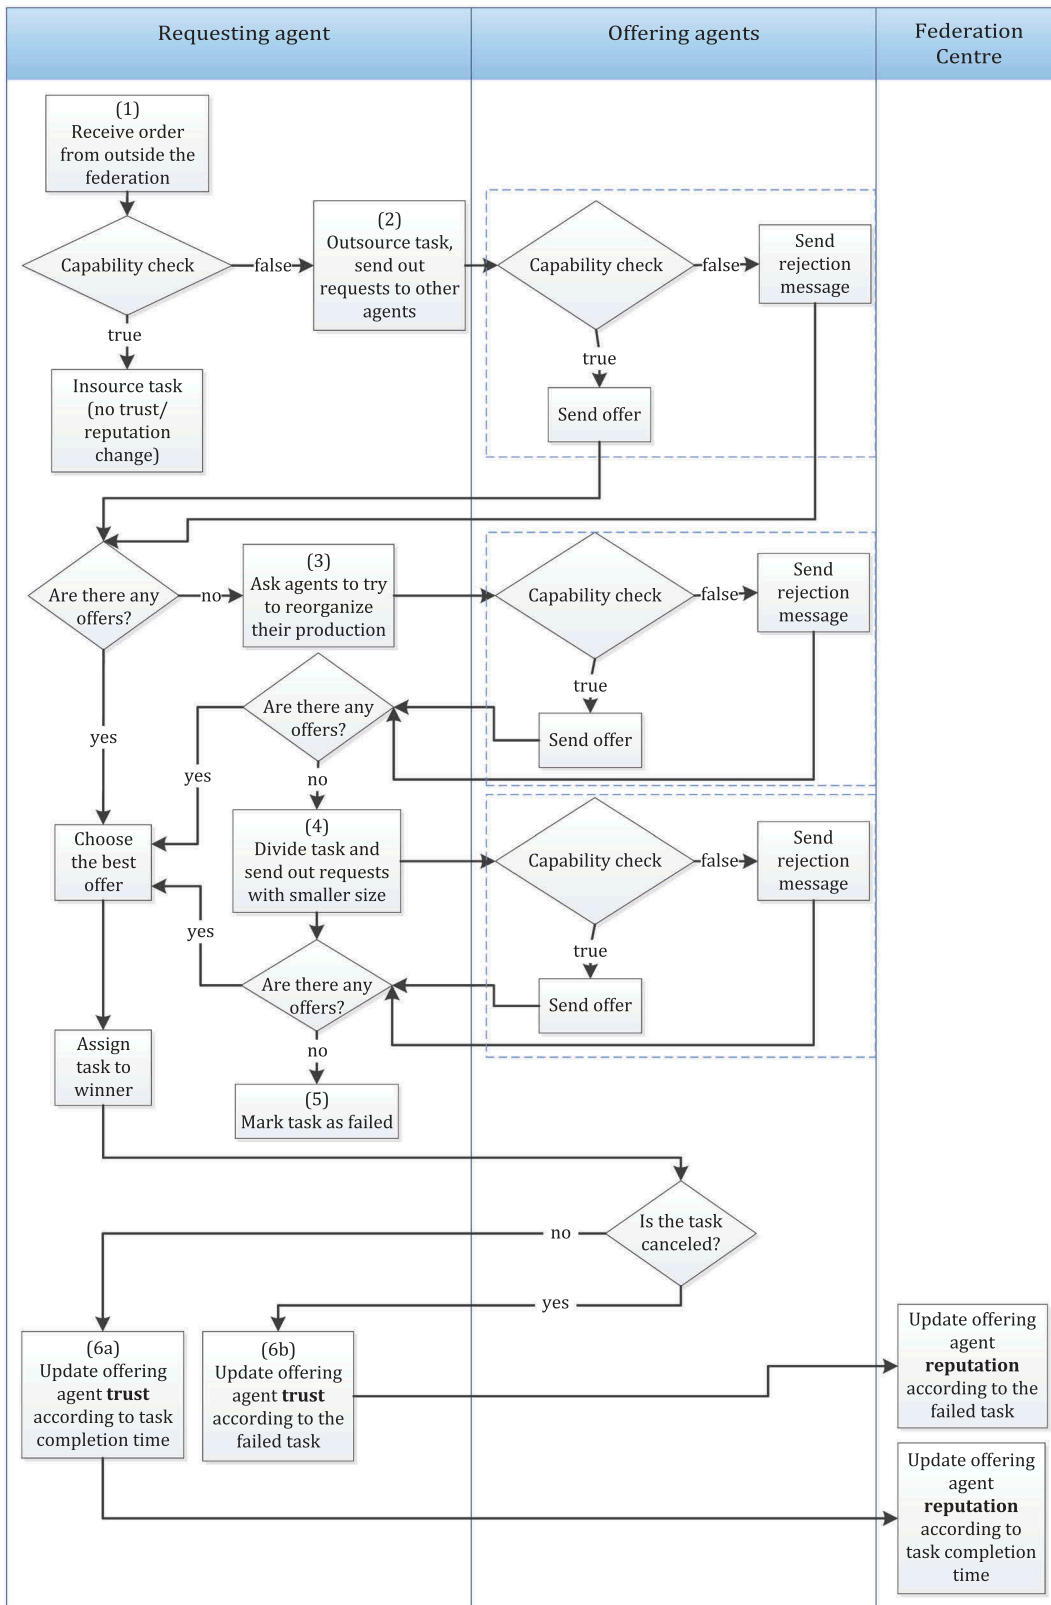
Requesting agent

Offering agents

Federation Centre

(1) Receive order from outside the federation

Capability check

false

true

(2) Outsource task, send out requests to other agents

Capability check

false

Send rejection message

true

Send offer

Insource task (no trust/ reputation change)

Are there any offers?

no

(3) Ask agents to try to reorganize their production

Capability check

false

Send rejection message

true

Send offer

yes

Are there any offers?

yes

no

(4) Divide task and send out requests with smaller size

Capability check

false

Send rejection message

true

Send offer

Choose the best offer

yes

Are there any offers?

no

(5) Mark task as failed

Assign task to winner

Is the task canceled?

no

yes

(6a) Update offering agent **trust** according to task completion time

(6b) Update offering agent **trust** according to the failed task

Update offering agent **reputation** according to the failed task

Update offering agent **reputation** according to task completion time